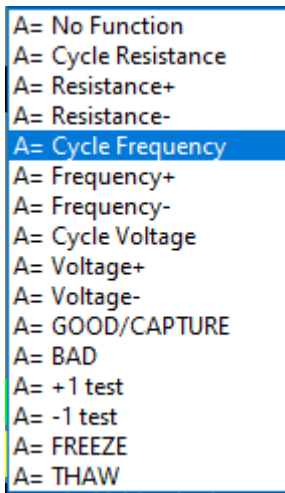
A= No Function
A= Cycle Resistance
A= Resistance+
A= Resistance-
A= Cycle Frequency
A= Frequency+
A= Frequency-
A= Cycle Voltage
A= Voltage+
A= Voltage-
A= GOOD/CAPTURE
A= BAD
A= +1 test
A= -1 test
A= FREEZE
A= THAW